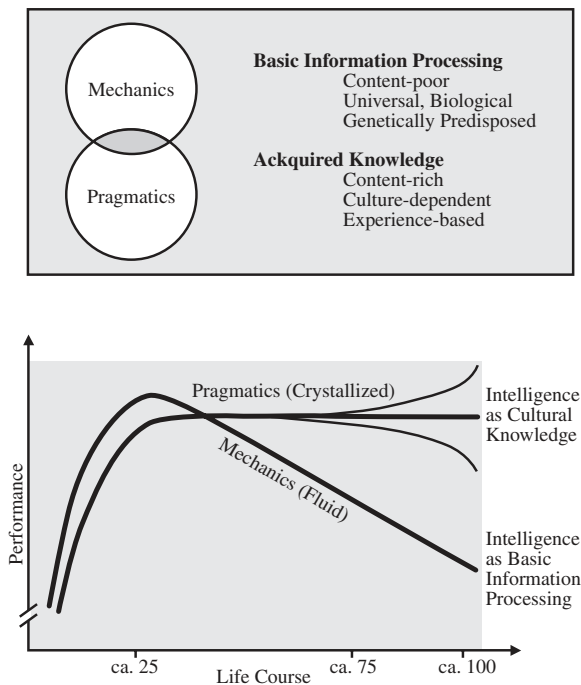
Mechanics

Pragmatics

**Basic Information Processing**
Content-poor
Universal, Biological
Genetically Predisposed

**Ackquired Knowledge**
Content-rich
Culture-dependent
Experience-based

Pragmatics (Crystallized)

Mechanics (Fluid)

Intelligence as Cultural Knowledge

Intelligence as Basic Information Processing

Performance

ca. 25

ca. 75

ca. 100

Life Course